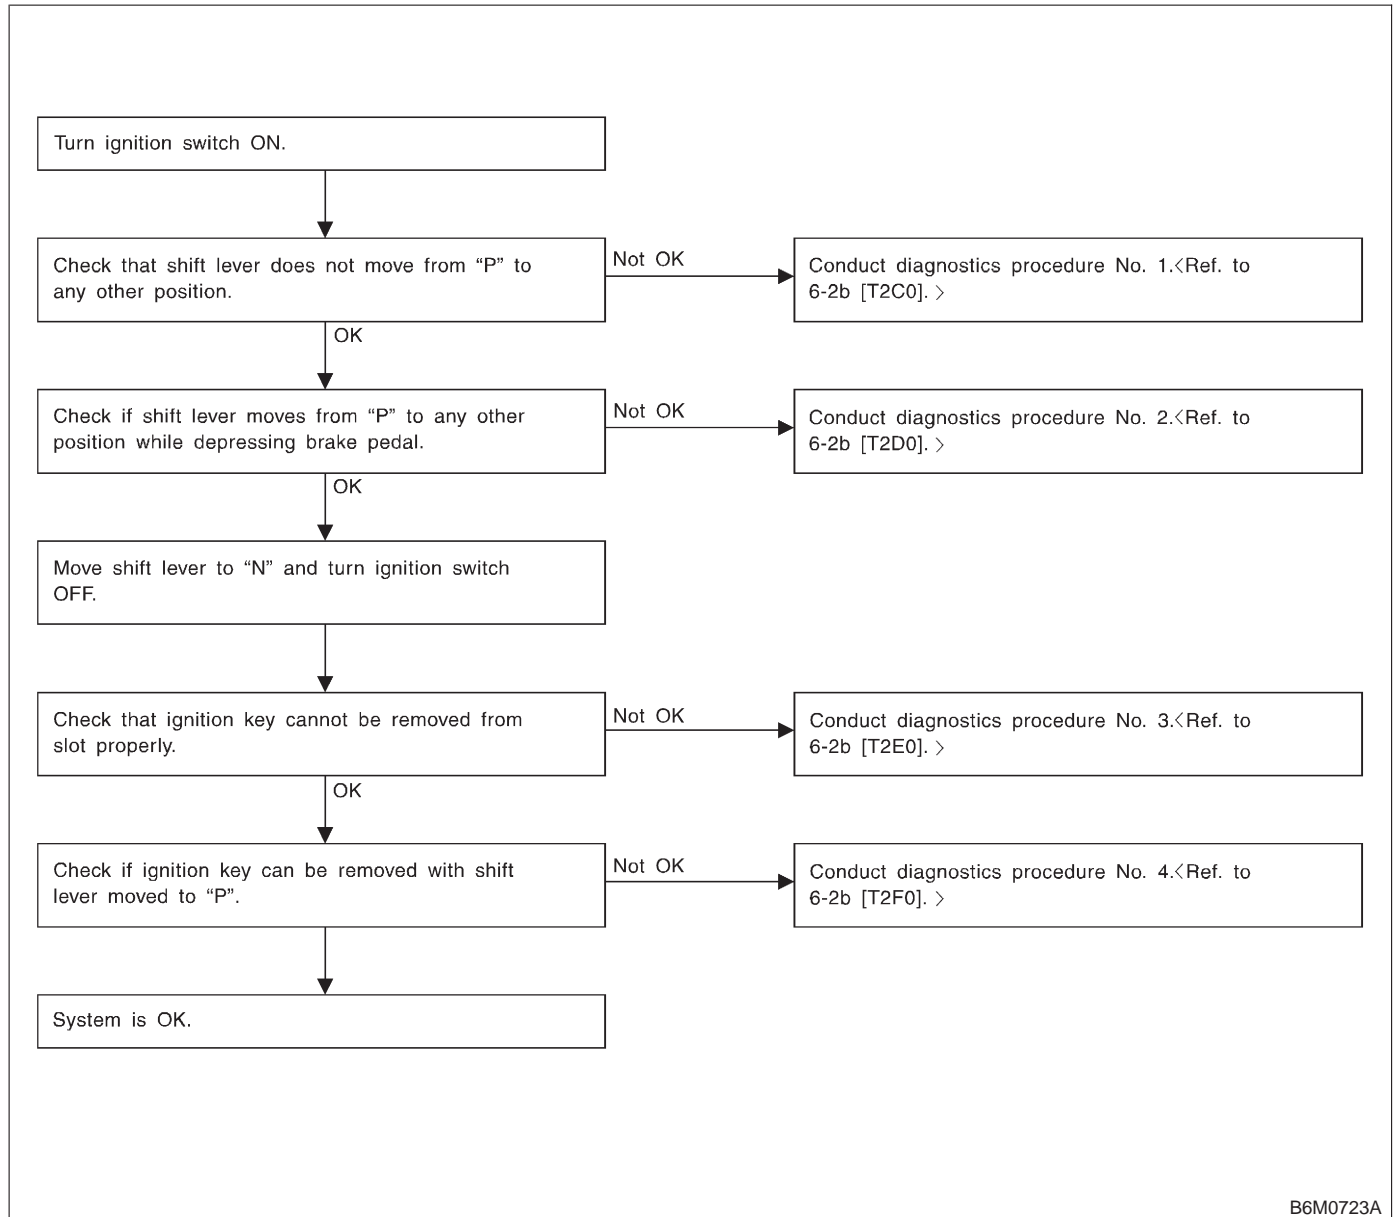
Turn ignition switch ON.

Check that shift lever does not move from “P” to any other position.

Not OK

Conduct diagnostics procedure No. 1.〈Ref. to 6-2b [T2C0]. 〉

OK

Check if shift lever moves from “P” to any other position while depressing brake pedal.

Not OK

Conduct diagnostics procedure No. 2.〈Ref. to 6-2b [T2D0]. 〉

OK

Move shift lever to “N” and turn ignition switch OFF.

Check that ignition key cannot be removed from slot properly.

Not OK

Conduct diagnostics procedure No. 3.〈Ref. to 6-2b [T2E0]. 〉

OK

Check if ignition key can be removed with shift lever moved to “P”.

Not OK

Conduct diagnostics procedure No. 4.〈Ref. to 6-2b [T2F0]. 〉

System is OK.

B6M0723A